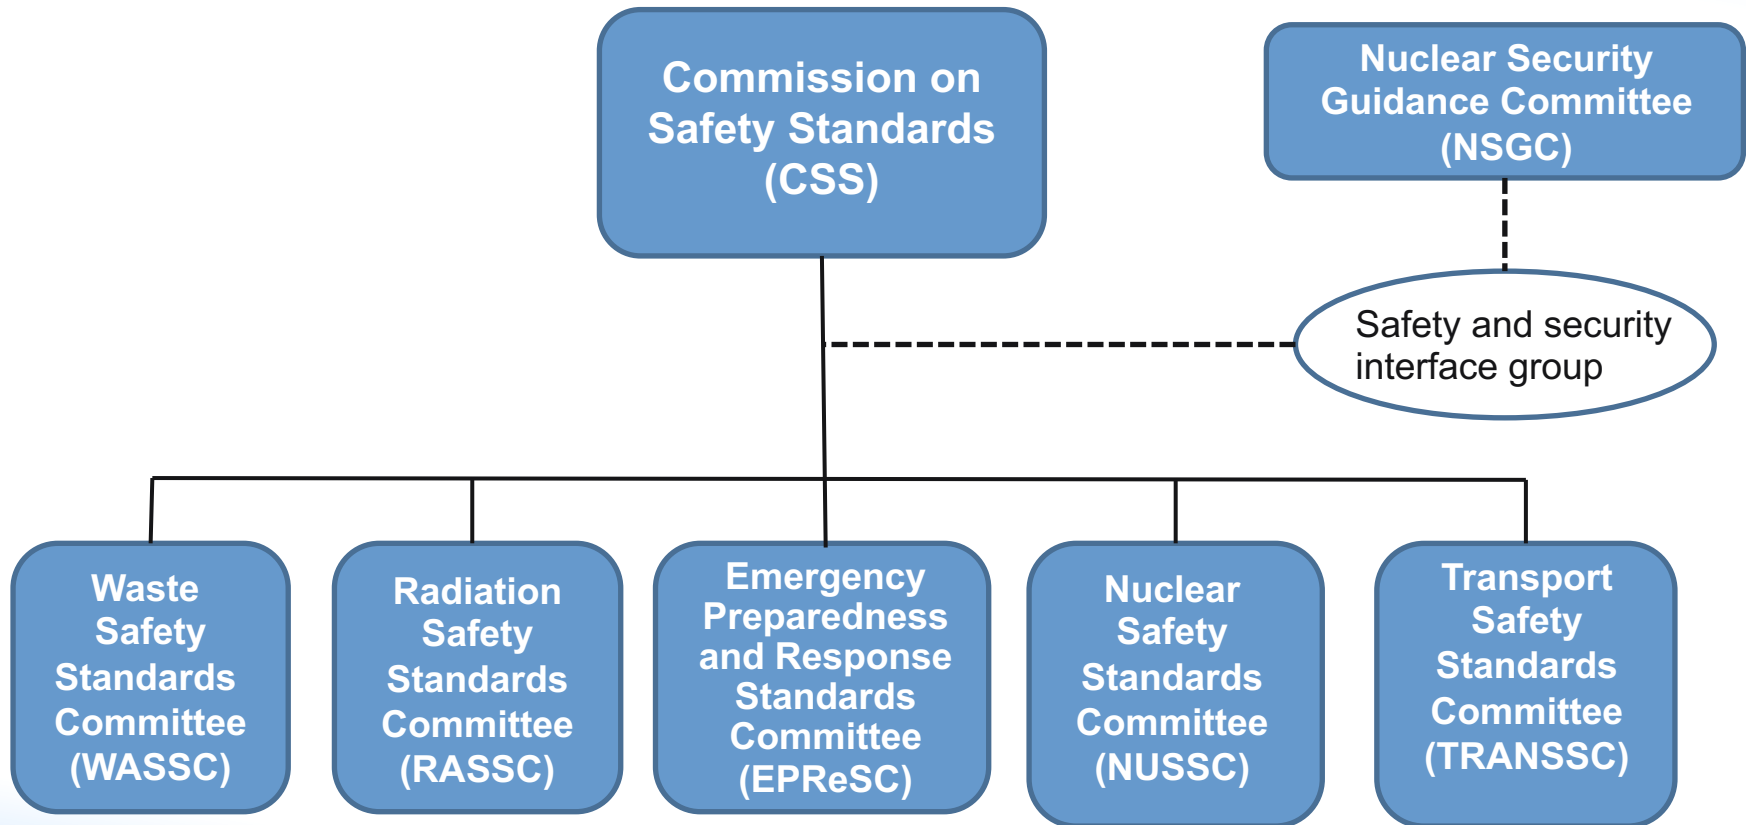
Commission on Safety Standards (CSS)

Nuclear Security Guidance Committee (NSGC)

Safety and security interface group

Waste Safety Standards Committee (WASSC)

Radiation Safety Standards Committee (RASSC)

Emergency Preparedness and Response Standards Committee (EPReSC)

Nuclear Safety Standards Committee (NUSSC)

Transport Safety Standards Committee (TRANSSC)